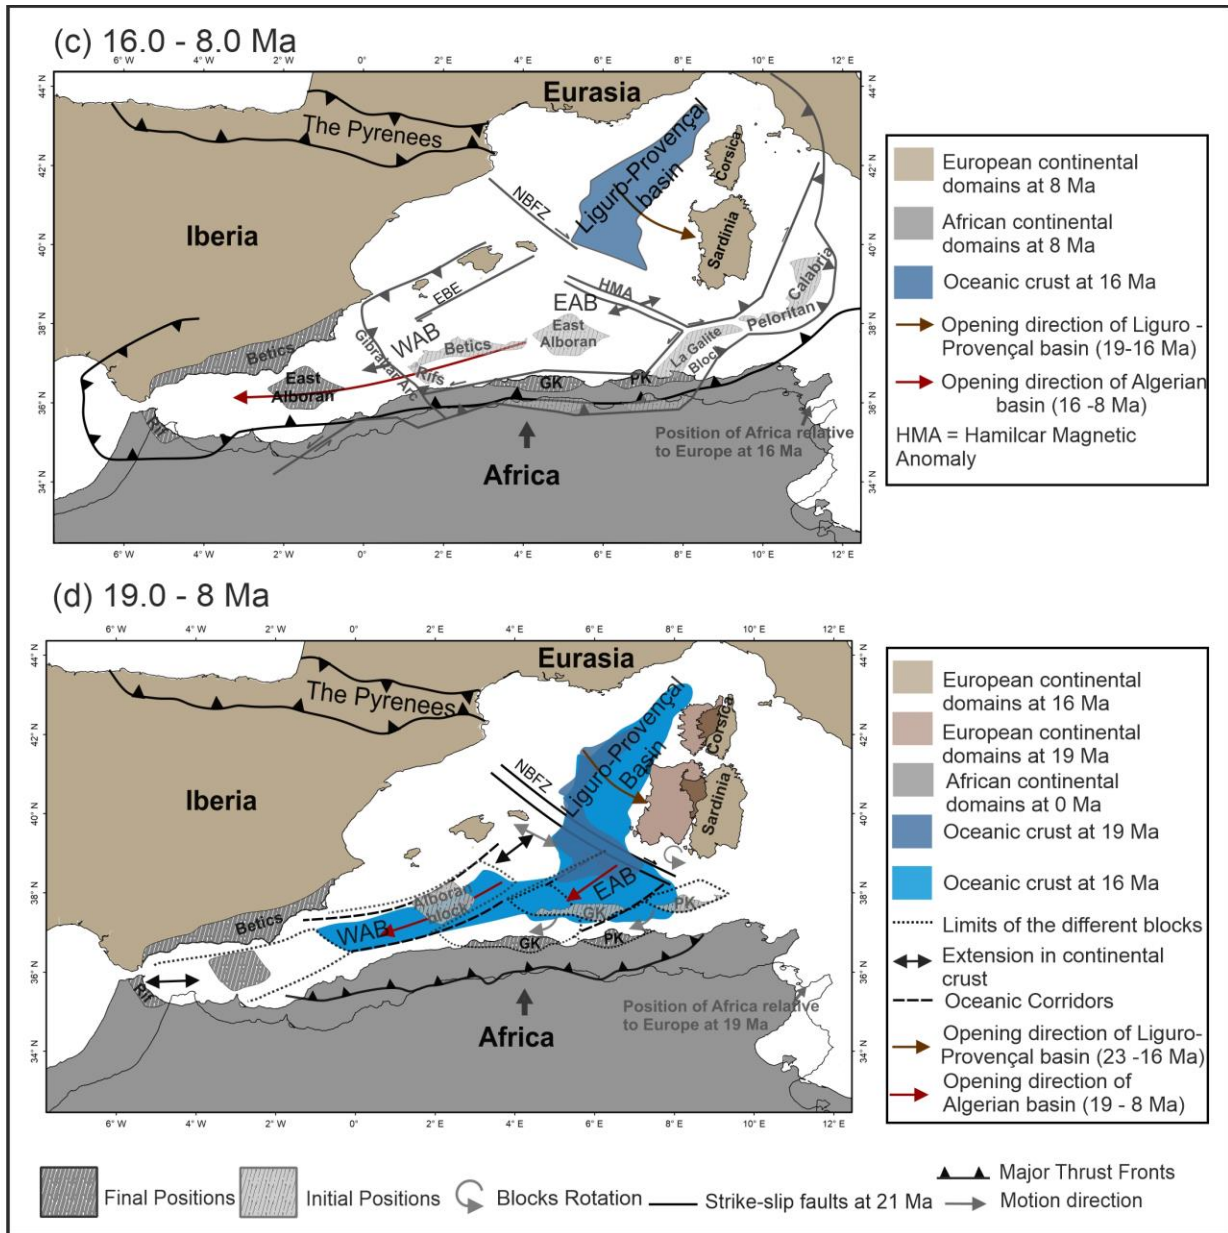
(c) 16.0 - 8.0 Ma

6° W 4° W 2° W 0° 2° E 4° E 6° E 8° E 10° E 12° E

44° N 42° N 40° N 38° N 36° N 34° N

Eurasia
The Pyrenees
Liguro-Provençal basin
Corsica
Sardinia
Iberia
NBFZ
EBE
HMA
EAB
WAB
East Alboran
Betics
Gibraltar Arc
Calabria
Peloritan
La Galite Block
Betics
East Alboran
Rifs
GK
PK
Rif
Position of Africa relative to Europe at 16 Ma
Africa

European continental domains at 8 Ma
African continental domains at 8 Ma
Oceanic crust at 16 Ma
Opening direction of Liguro - Provençal basin (19-16 Ma)
Opening direction of Algerian basin (16 -8 Ma)
HMA = Hamilcar Magnetic Anomaly

(d) 19.0 - 8 Ma

6° W 4° W 2° W 0° 2° E 4° E 6° E 8° E 10° E 12° E

44° N 42° N 40° N 38° N 36° N 34° N

Eurasia
The Pyrenees
Liguro-Provençal Basin
Corsica
Sardinia
Iberia
NBFZ
EAB
Alboran block
WAB
Betics
GK
PK
GK
PK
Rif
Position of Africa relative to Europe at 19 Ma
Africa

European continental domains at 16 Ma
European continental domains at 19 Ma
African continental domains at 0 Ma
Oceanic crust at 19 Ma
Oceanic crust at 16 Ma
Limits of the different blocks
Extension in continental crust
Oceanic Corridors
Opening direction of Liguro-Provençal basin (23 -16 Ma)
Opening direction of Algerian basin (19 - 8 Ma)

Final Positions Initial Positions Blocks Rotation Strike-slip faults at 21 Ma Major Thrust Fronts Motion direction